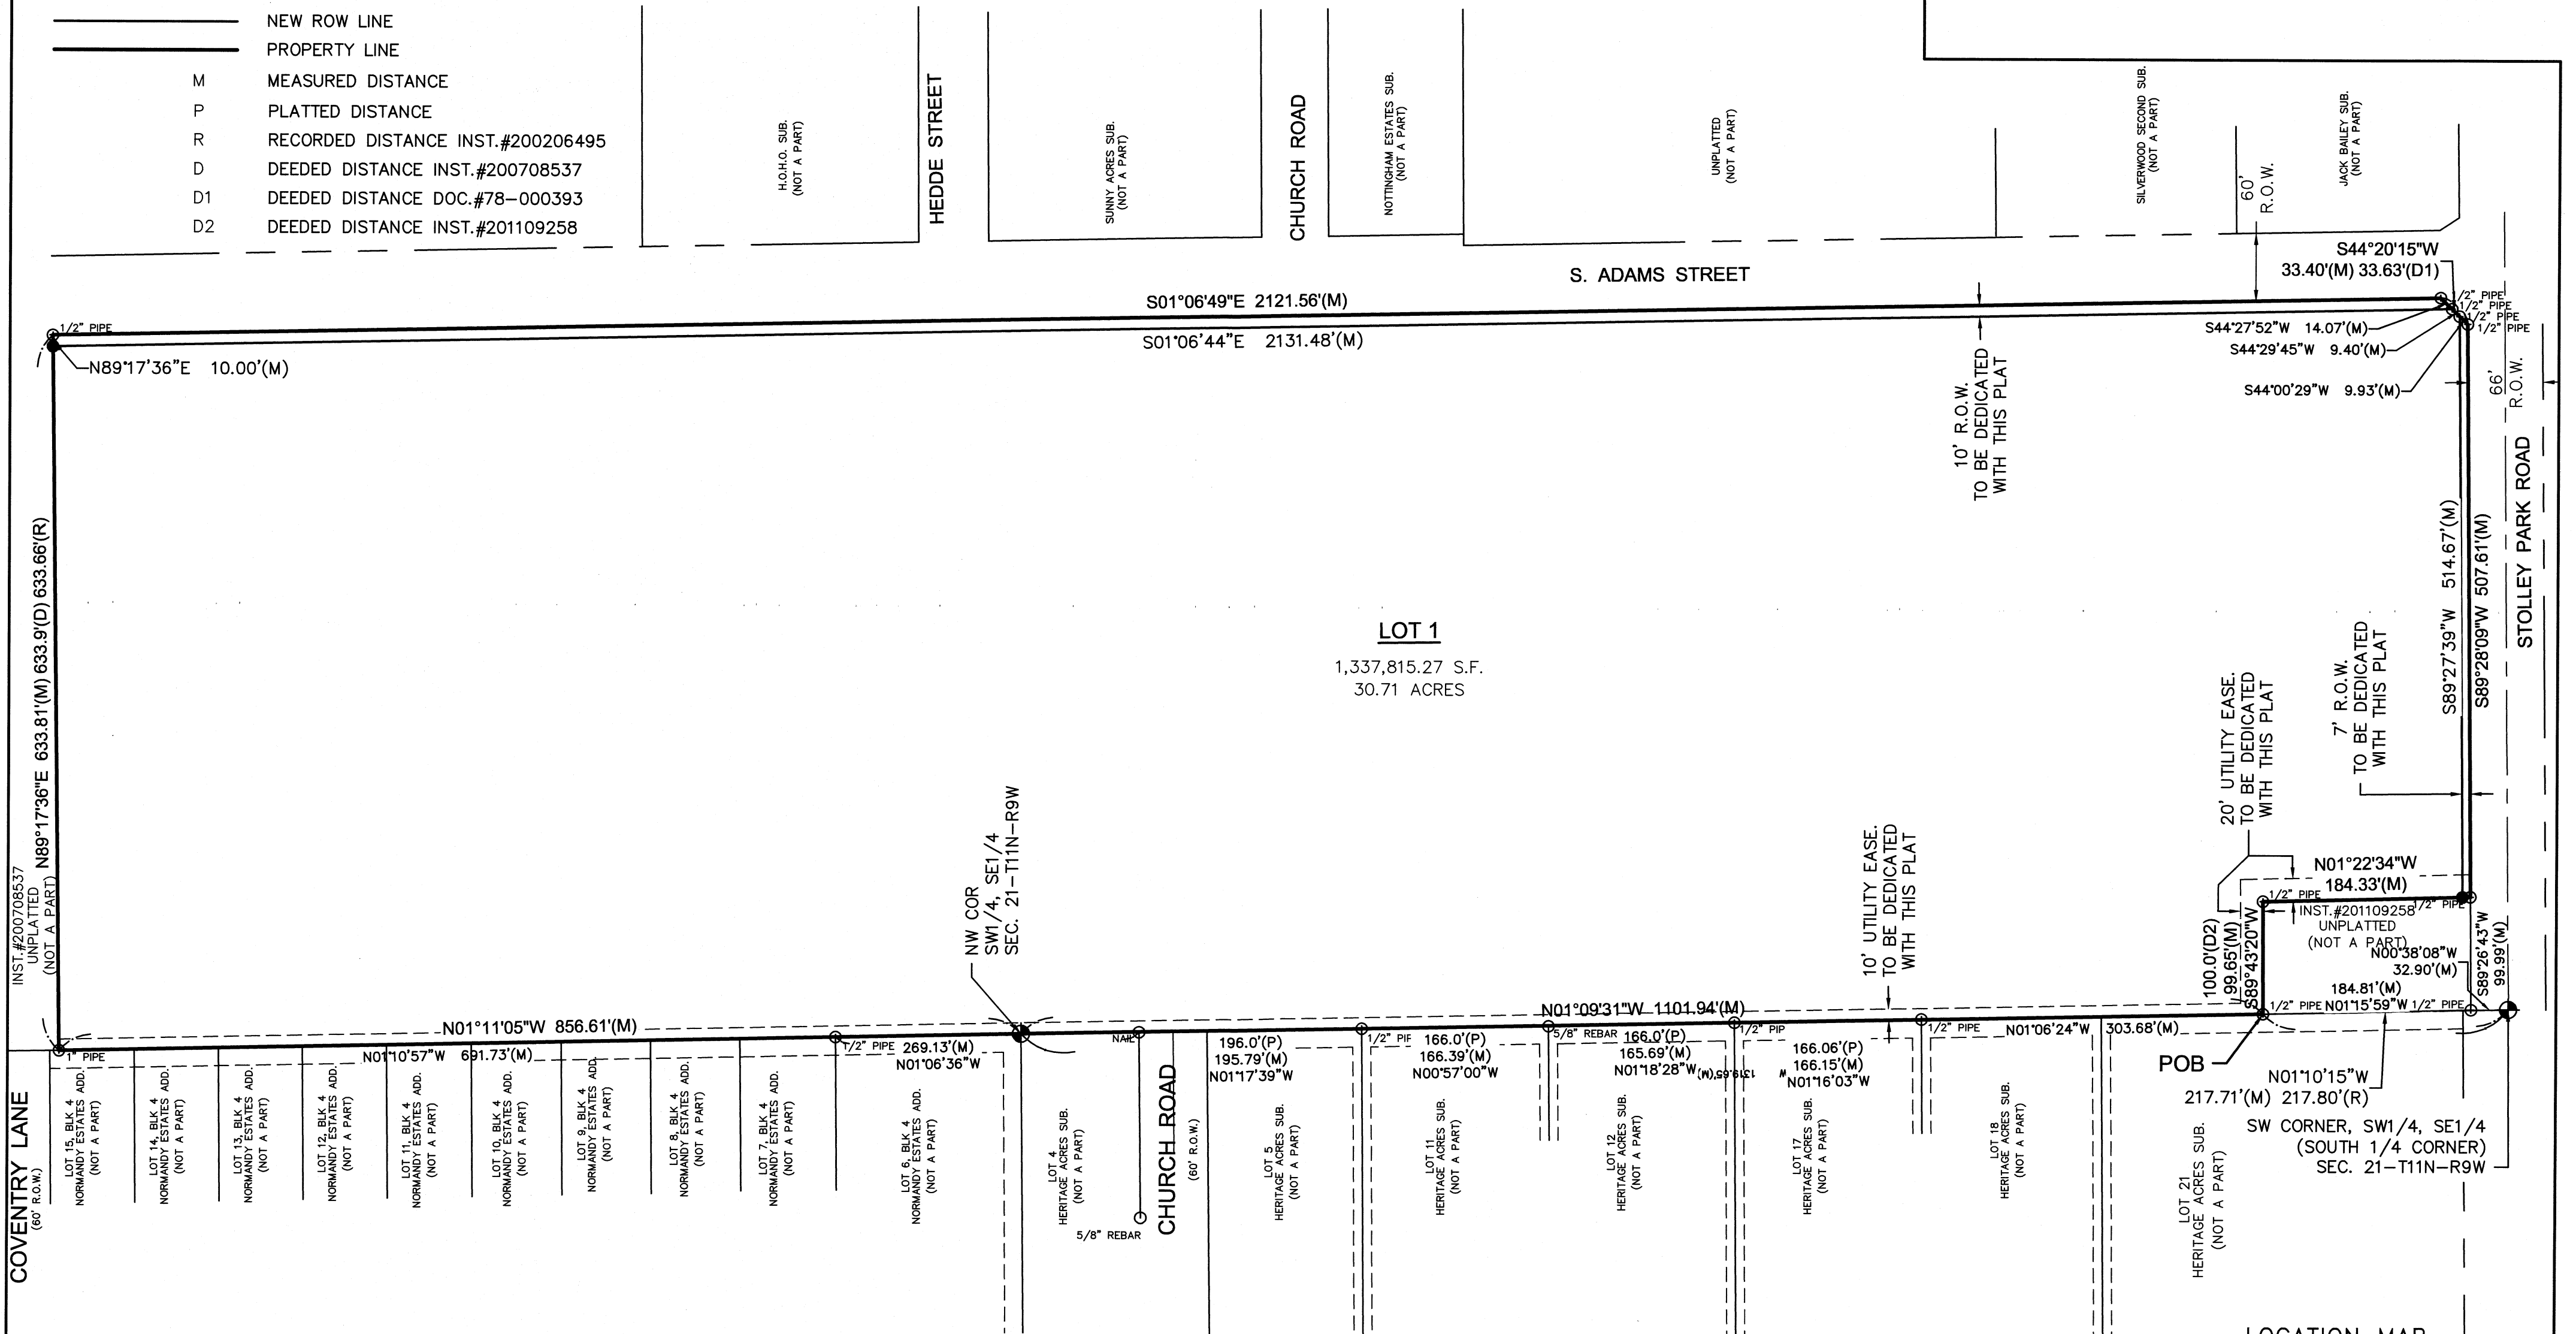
NEW ROW LINE
PROPERTY LINE
M MEASURED DISTANCE
P PLATTED DISTANCE
R RECORDED DISTANCE INST.#200206495
D DEEDED DISTANCE INST.#200708537
D1 DEEDED DISTANCE DOC.#78–000393
D2 DEEDED DISTANCE INST.#201109258

H.O.H.O. SUB. (NOT A PART)
HEDDE STREET
SUNNY ACRES SUB. (NOT A PART)
CHURCH ROAD
NOTTINGHAM ESTATES SUB. (NOT A PART)
UNPLATTED (NOT A PART)
SILVERWOOD SECOND SUB. (NOT A PART)
60' R.O.W.
JACK BAILEY SUB. (NOT A PART)

S44°20'15"W 33.40'(M) 33.63'(D1)
S. ADAMS STREET
S01°06'49"E 2121.56'(M)
S01°06'44"E 2131.48'(M)
1/2" PIPE
1/2" PIPE
1/2" PIPE
1/2" PIPE
1/2" PIPE
N89°17'36"E 10.00'(M)
S44°27'52"W 14.07'(M)
S44°29'45"W 9.40'(M)
S44°00'29"W 9.93'(M)
10' R.O.W. TO BE DEDICATED WITH THIS PLAT
66' R.O.W.
STOLLEY PARK ROAD
S89°27'39"W 514.67'(M)
S89°28'09"W 507.61'(M)

LOT 1
1,337,815.27 S.F.
30.71 ACRES

20' UTILITY EASE. TO BE DEDICATED WITH THIS PLAT
7' R.O.W. TO BE DEDICATED WITH THIS PLAT
N01°22'34"W 184.33'(M)
1/2" PIPE
INST.#201109258 UNPLATTED (NOT A PART)
N00°38'08"W 32.90'(M)
184.81'(M)
N01°15'59"W
S89°26'43"W 99.99'(M)
100.0'(D2) 99.65'(M) S89°43'20"W

INST.#200708537 UNPLATTED (NOT A PART)
N89°17'36"E 633.81'(M) 633.9'(D) 633.66'(R)
NW COR SW1/4, SE1/4 SEC. 21–T11N–R9W
10' UTILITY EASE. TO BE DEDICATED WITH THIS PLAT
N01°11'05"W 856.61'(M)
N01°09'31"W 1101.94'(M)
1" PIPE
N01°10'57"W 691.73'(M)
1/2" PIPE 269.13'(M) N01°06'36"W
NAIL
196.0'(P) 195.79'(M) N01°17'39"W
1/2" PIP 166.0'(P) 166.39'(M) N00°57'00"W
5/8" REBAR 166.0'(P) 165.69'(M) N01°18'28"W
1319.65'(M)
1/2" PIP 166.06'(P) 166.15'(M) N01°16'03"W
1/2" PIPE N01°06'24"W 303.68'(M)
POB
N01°10'15"W 217.71'(M) 217.80'(R)
SW CORNER, SW1/4, SE1/4 (SOUTH 1/4 CORNER) SEC. 21–T11N–R9W

COVENTRY LANE (60' R.O.W.)
LOT 15, BLK 4 NORMANDY ESTATES ADD. (NOT A PART)
LOT 14, BLK 4 NORMANDY ESTATES ADD. (NOT A PART)
LOT 13, BLK 4 NORMANDY ESTATES ADD. (NOT A PART)
LOT 12, BLK 4 NORMANDY ESTATES ADD. (NOT A PART)
LOT 11, BLK 4 NORMANDY ESTATES ADD. (NOT A PART)
LOT 10, BLK 4 NORMANDY ESTATES ADD. (NOT A PART)
LOT 9, BLK 4 NORMANDY ESTATES ADD. (NOT A PART)
LOT 8, BLK 4 NORMANDY ESTATES ADD. (NOT A PART)
LOT 7, BLK 4 NORMANDY ESTATES ADD. (NOT A PART)
LOT 6, BLK 4 NORMANDY ESTATES ADD. (NOT A PART)
LOT 4 HERITAGE ACRES SUB. (NOT A PART)
5/8" REBAR
CHURCH ROAD (60' R.O.W.)
LOT 5 HERITAGE ACRES SUB. (NOT A PART)
LOT 11 HERITAGE ACRES SUB. (NOT A PART)
LOT 12 HERITAGE ACRES SUB. (NOT A PART)
LOT 17 HERITAGE ACRES SUB. (NOT A PART)
LOT 18 HERITAGE ACRES SUB. (NOT A PART)
LOT 21 HERITAGE ACRES SUB. (NOT A PART)
LOCATION MAP